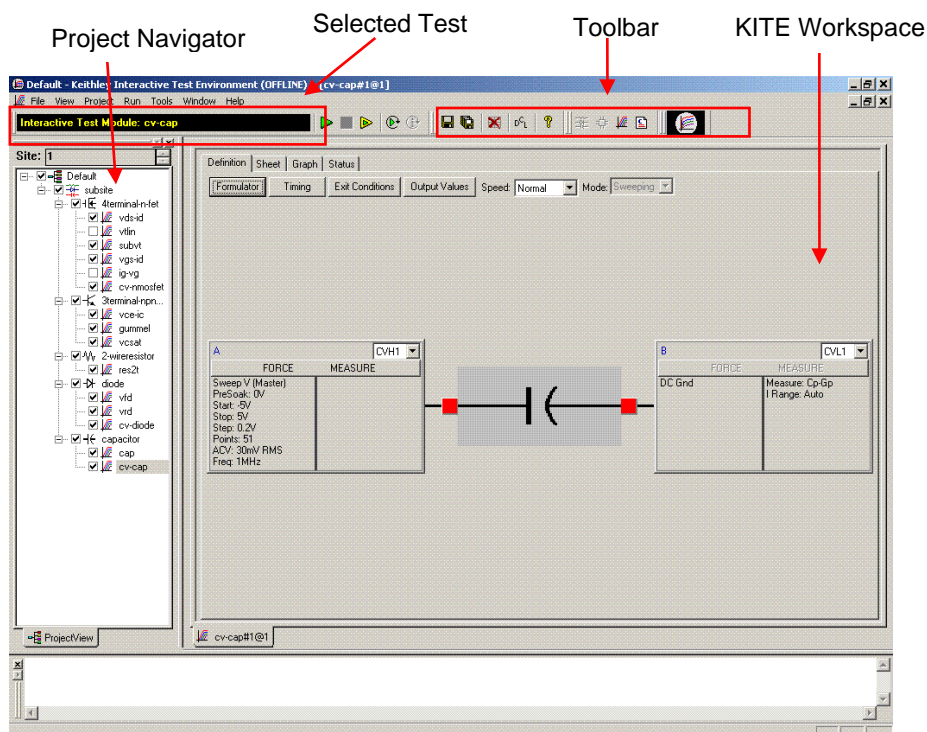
Project Navigator

Selected Test

Toolbar

KITE Workspace

Default - Keithley Interactive Test Environment (OFFLINE) - [cv-cap#1@1]

File View Project Run Tools Window Help

Interactive Test Module: cv-cap

Site: 1

Default
subsite
4terminal-n-fet
vds-id
vtlin
subvt
vgs-id
ig-vg
cv-nmosfet
3terminal-npn...
vce-ic
gummel
vcsat
2-wireresistor
res2t
diode
vfd
vrd
cv-diode
capacitor
cap
cv-cap

ProjectView

Definition | Sheet | Graph | Status

Formulator | Timing | Exit Conditions | Output Values | Speed: Normal | Mode: Sweeping

A | CVH1
FORCE | MEASURE
Sweep V (Master)
PreSoak: 0V
Start: -5V
Stop: 5V
Step: 0.2V
Points: 51
ACV: 30mV RMS
Freq: 1MHz

B | CVL1
FORCE | MEASURE
DC Gnd
Measure: Cp-Gp
I Range: Auto

cv-cap#1@1